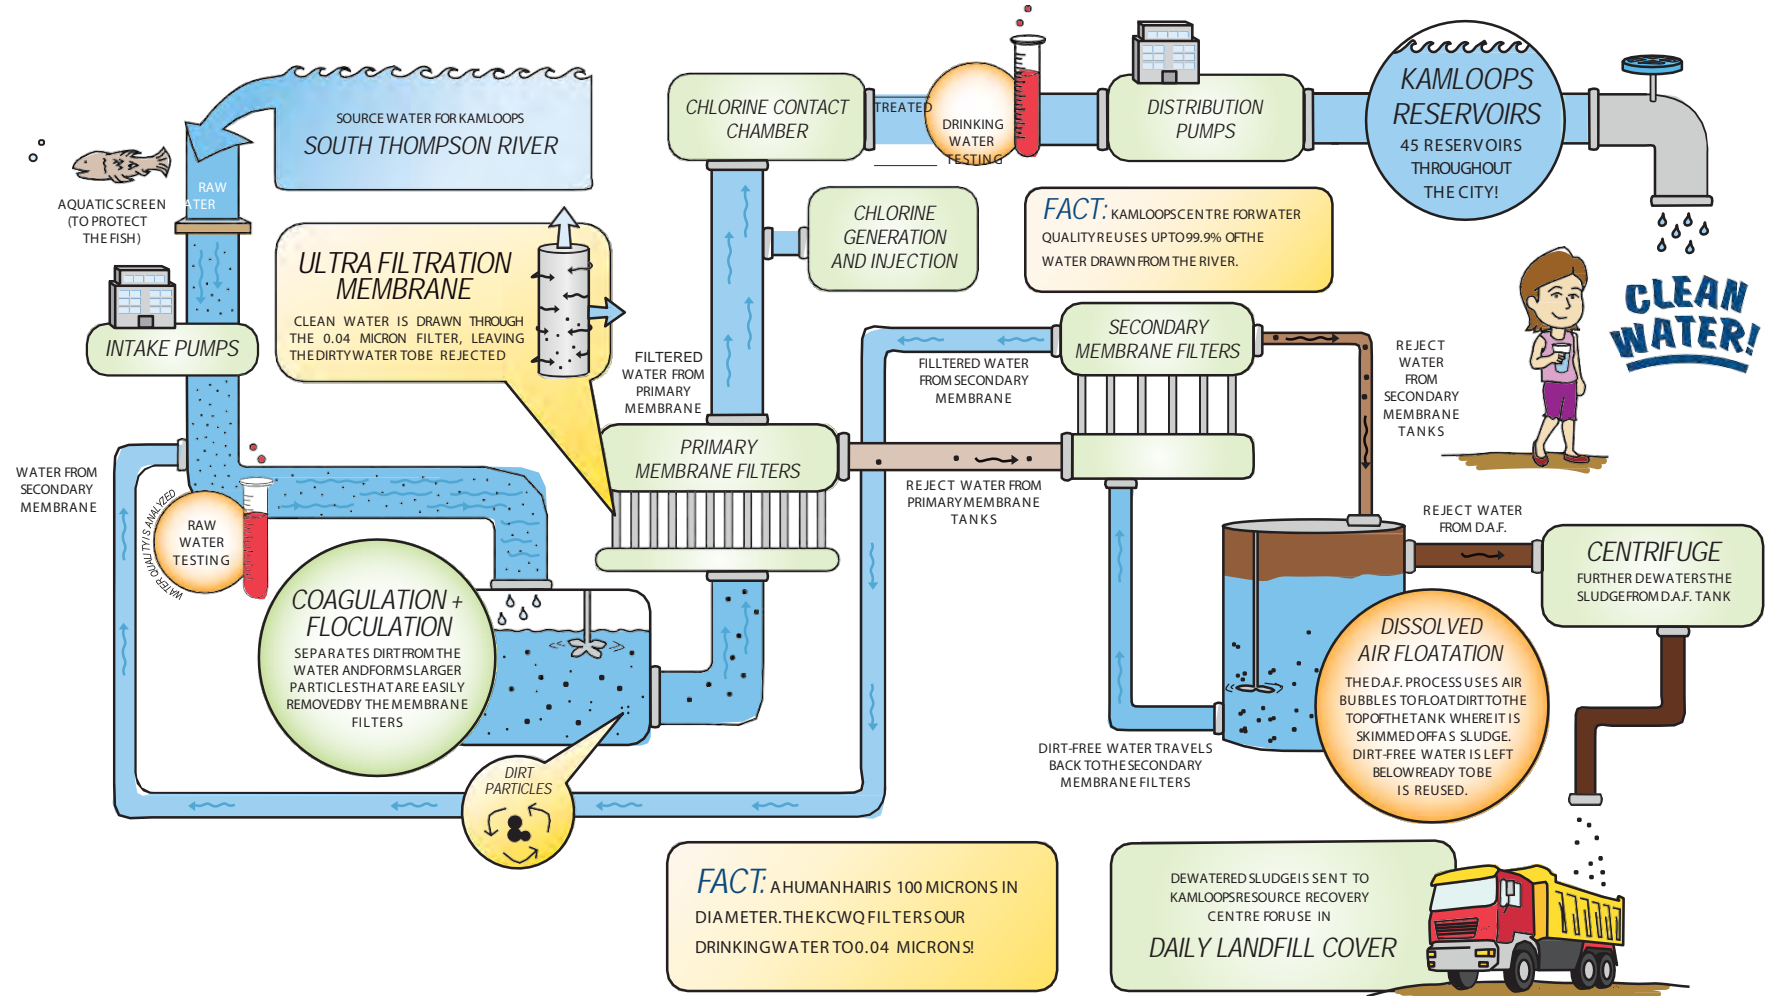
SOURCE WATER FOR KAMLOOPS
SOUTH THOMPSON RIVER

RAW WATER

AQUATIC SCREEN (TO PROTECT THE FISH)

INTAKE PUMPS

ULTRA FILTRATION MEMBRANE
CLEAN WATER IS DRAWN THROUGH THE 0.04 MICRON FILTER, LEAVING THE DIRTY WATER TO BE REJECTED

CHLORINE CONTACT CHAMBER

TREATED

DRINKING WATER TESTING

DISTRIBUTION PUMPS

KAMLOOPS RESERVOIRS
45 RESERVOIRS THROUGHOUT THE CITY!

CHLORINE GENERATION AND INJECTION

FACT: KAMLOOPS CENTRE FOR WATER QUALITY REUSES UP TO 99.9% OF THE WATER DRAWN FROM THE RIVER.

CLEAN WATER!

FILTERED WATER FROM PRIMARY MEMBRANE

SECONDARY MEMBRANE FILTERS

FILLTERED WATER FROM SECONDARY MEMBRANE

REJECT WATER FROM SECONDARY MEMBRANE TANKS

WATER FROM SECONDARY MEMBRANE

PRIMARY MEMBRANE FILTERS

REJECT WATER FROM PRIMARY MEMBRANE TANKS

WATER QUALITY IS ANALYZED

RAW WATER TESTING

REJECT WATER FROM D.A.F.

CENTRIFUGE
FURTHER DEWATERS THE SLUDGE FROM D.A.F. TANK

COAGULATION + FLOCULATION
SEPARATES DIRT FROM THE WATER AND FORMS LARGER PARTICLES THAT ARE EASILY REMOVED BY THE MEMBRANE FILTERS

DIRT PARTICLES

DIRT-FREE WATER TRAVELS BACK TO THE SECONDARY MEMBRANE FILTERS

DISSOLVED AIR FLOATATION
THE D.A.F. PROCESS USES AIR BUBBLES TO FLOAT DIRT TO THE TOP OF THE TANK WHERE IT IS SKIMMED OFF AS SLUDGE. DIRT-FREE WATER IS LEFT BELOW READY TO BE IS REUSED.

FACT: A HUMAN HAIR IS 100 MICRONS IN DIAMETER. THE KCWQ FILTERS OUR DRINKING WATER TO 0.04 MICRONS!

DEWATERED SLUDGE IS SENT TO KAMLOOPS RESOURCE RECOVERY CENTRE FOR USE IN
DAILY LANDFILL COVER